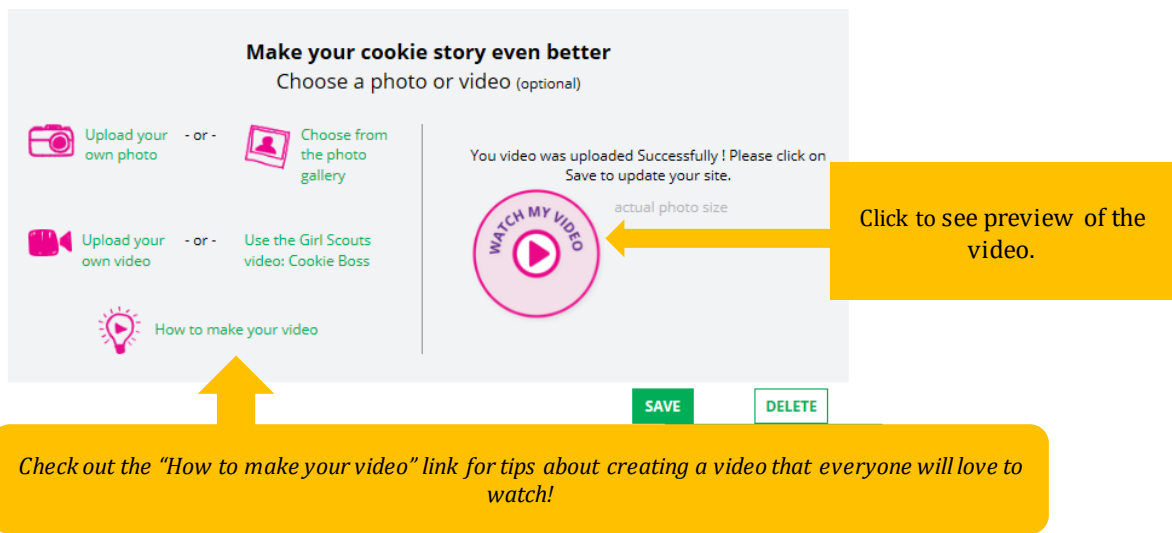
Make your cookie story even better
Choose a photo or video (optional)

Upload your own photo - or - Choose from the photo gallery

Upload your own video - or - Use the Girl Scouts video: Cookie Boss

How to make your video

You video was uploaded Successfully ! Please click on Save to update your site.

actual photo size

WATCH MY VIDEO

Click to see preview of the video.

SAVE

DELETE

Check out the "How to make your video" link for tips about creating a video that everyone will love to watch!